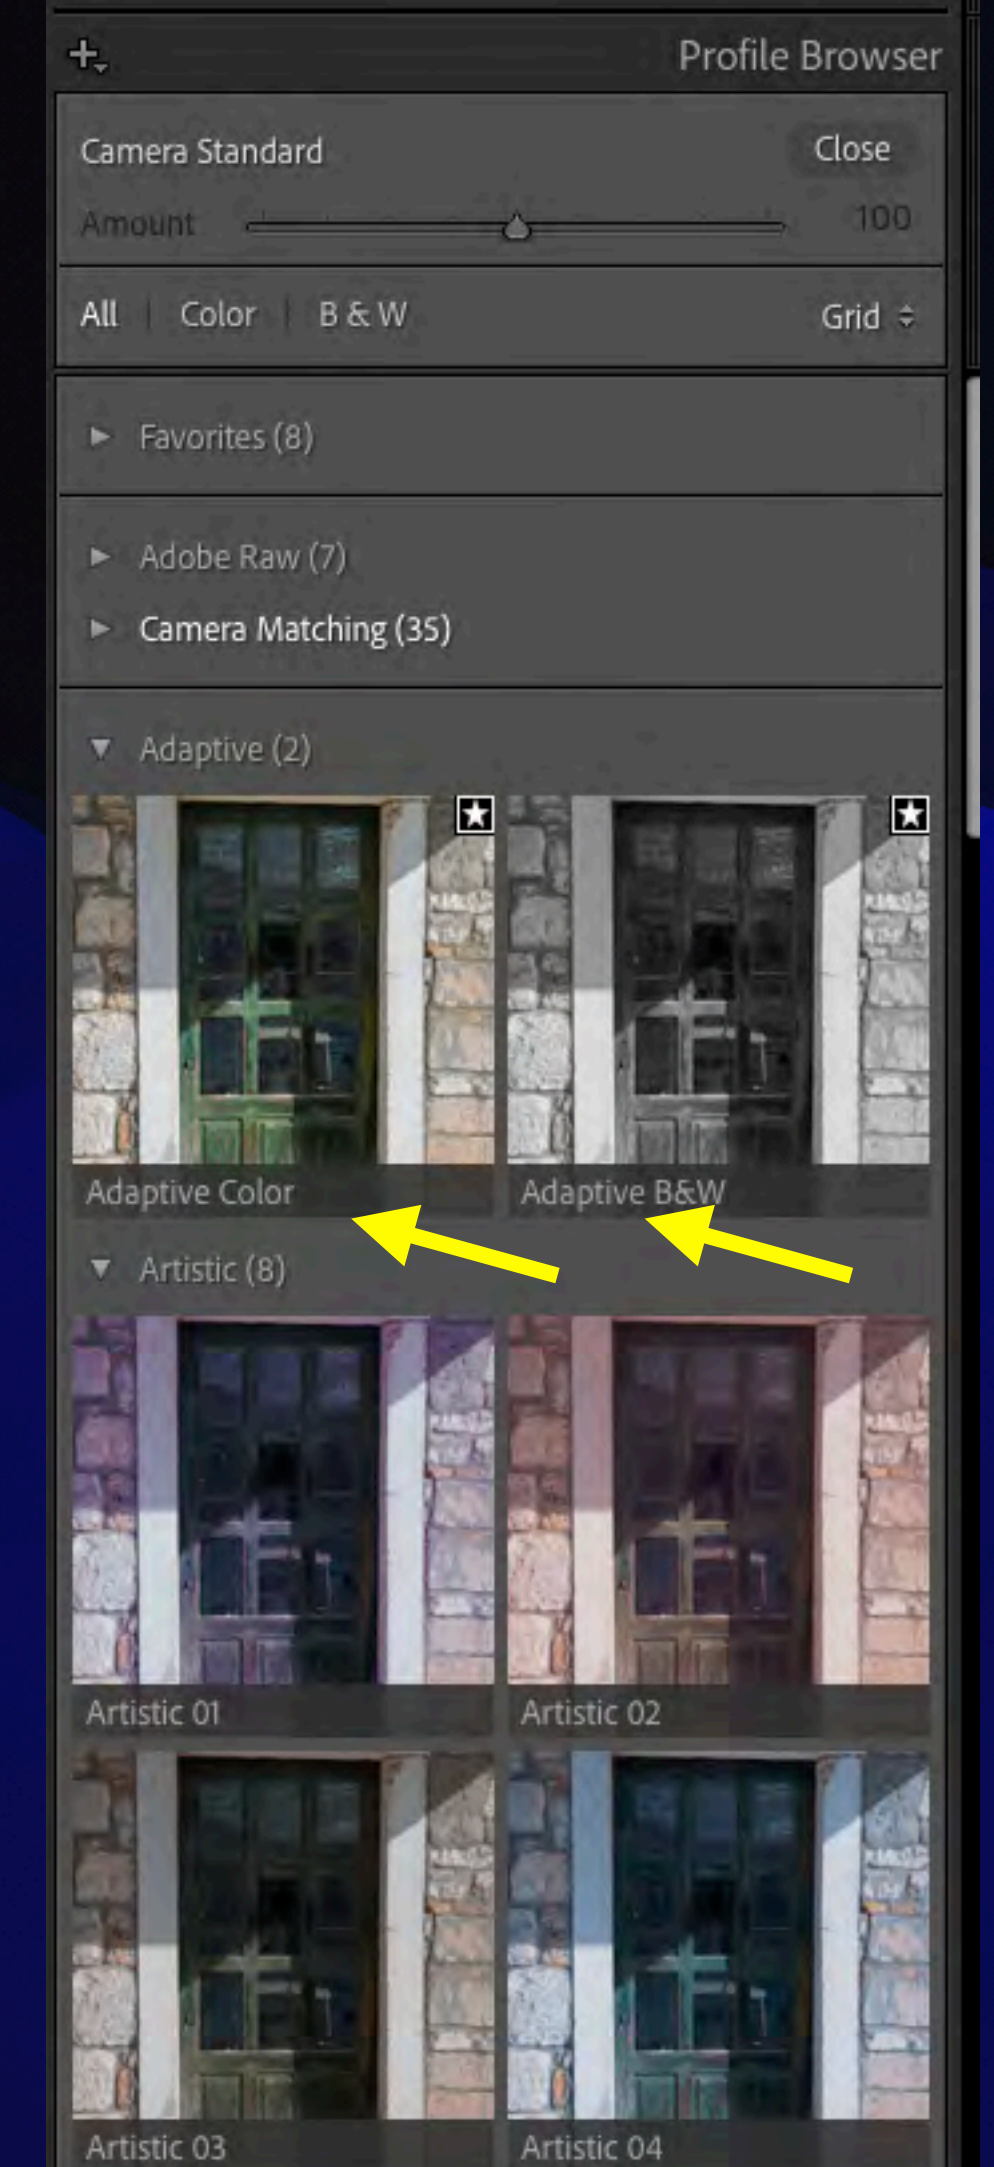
Profile Browser

Camera Standard
Close

Amount 100

All | Color | B & W
Grid

Favorites (8)

Adobe Raw (7)
Camera Matching (35)

Adaptive (2)

Adaptive Color
Adaptive B&W

Artistic (8)

Artistic 01
Artistic 02

Artistic 03
Artistic 04